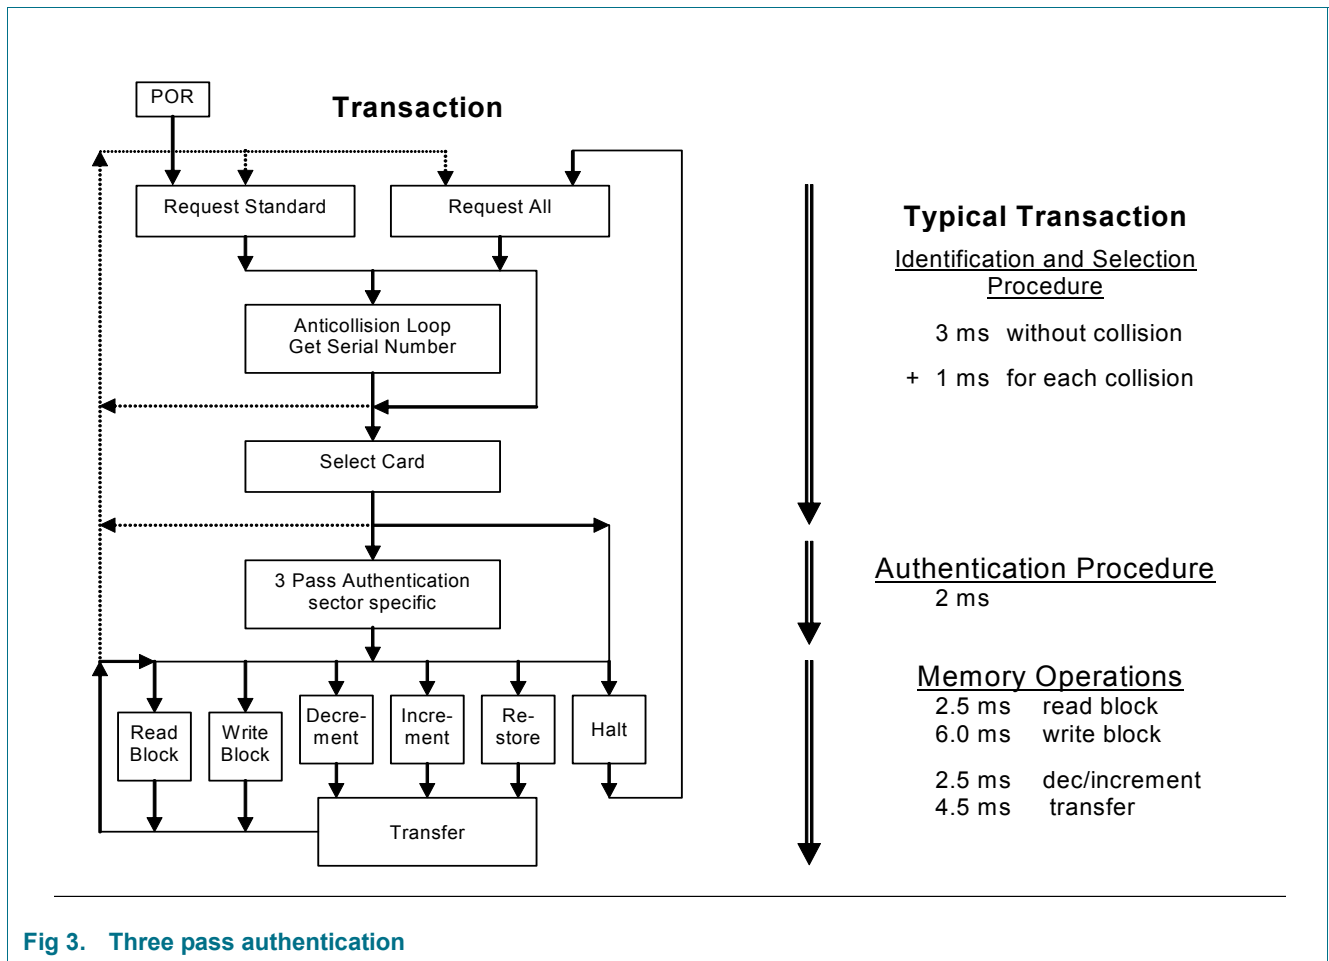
POR

Transaction

Request Standard

Request All

Anticollision Loop
Get Serial Number

Select Card

3 Pass Authentication
sector specific

Read Block

Write Block

Decrement

Increment

Restore

Halt

Transfer

Typical Transaction

Identification and Selection Procedure

3 ms without collision

+ 1 ms for each collision

Authentication Procedure
2 ms

Memory Operations
2.5 ms read block
6.0 ms write block

2.5 ms dec/increment
4.5 ms transfer

Fig 3. Three pass authentication